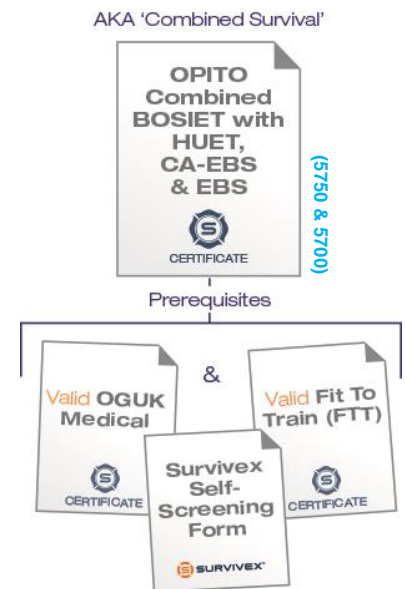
AKA 'Combined Survival'

OPITO Combined BOSIET with HUET, CA-EBS & EBS

CERTIFICATE

(5750 & 5700)

Prerequisites

Valid OGUK Medical

CERTIFICATE

&

Survivex Self-Screening Form

SURVIVEX

Valid Fit To Train (FTT)

CERTIFICATE